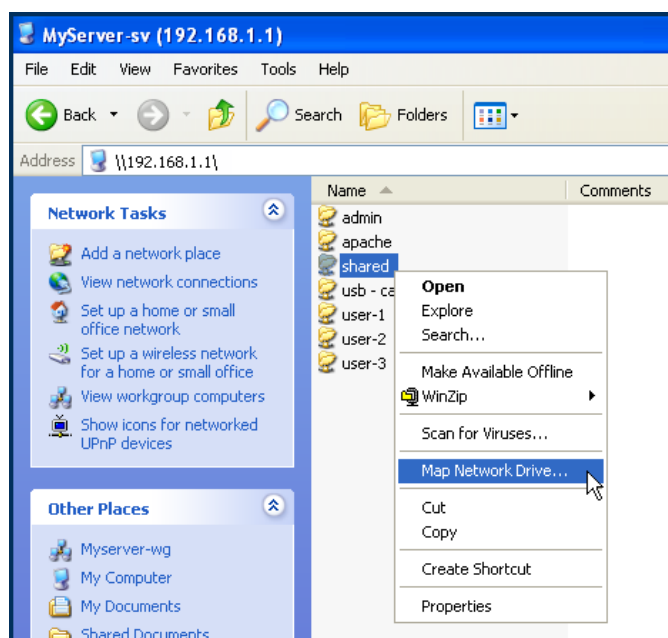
MyServer-sv (192.168.1.1)

File Edit View Favorites Tools Help

Back Search Folders

Address \\192.168.1.1\

Network Tasks

Add a network place
View network connections
Set up a home or small office network
Set up a wireless network for a home or small office
View workgroup computers
Show icons for networked UPnP devices

Other Places

Myserver-wg
My Computer
My Documents
Shared Documents

Name Comments

admin
apache
shared
usb - ca
user-1
user-2
user-3

Open
Explore
Search...
Make Available Offline
WinZip
Scan for Viruses...
Map Network Drive...
Cut
Copy
Create Shortcut
Properties